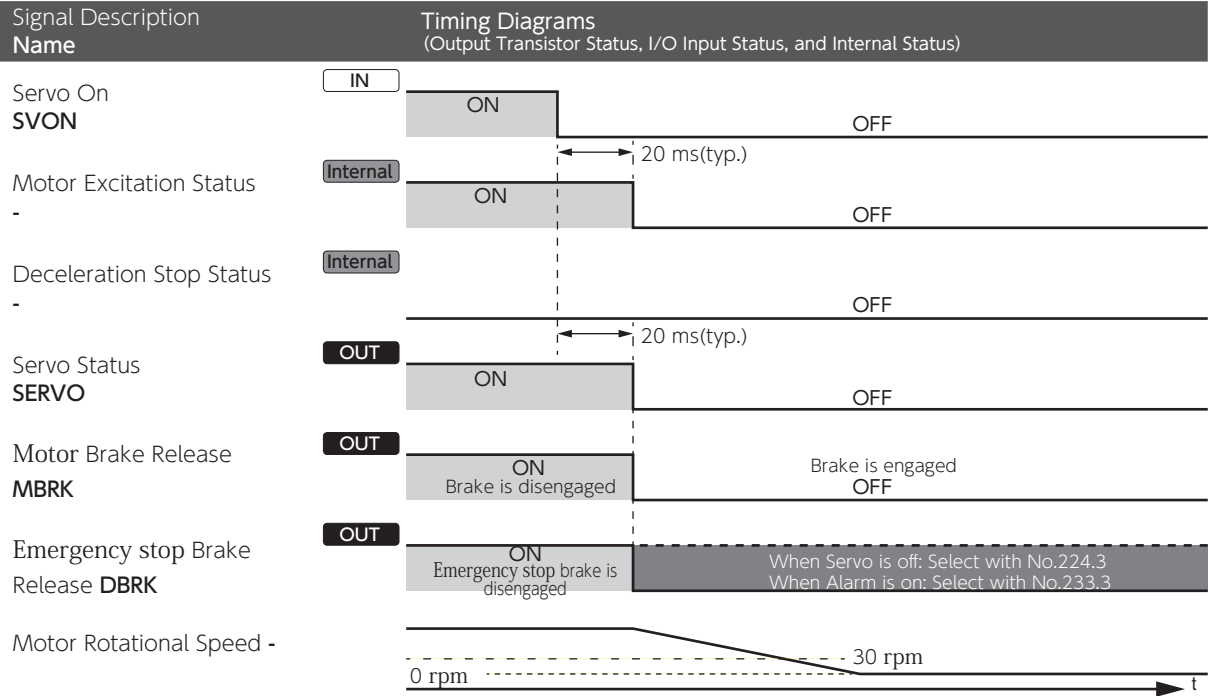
| Signal Description Name | Timing Diagrams (Output Transistor Status, I/O Input Status, and Internal Status) |
|---|---|
| Servo On SVON | IN ON OFF 20 ms(typ.) |
| Motor Excitation Status - | Internal ON OFF |
| Deceleration Stop Status - | Internal OFF 20 ms(typ.) |
| Servo Status SERVO | OUT ON OFF |
| Motor Brake Release MBRK | OUT ON Brake is disengaged Brake is engaged OFF |
| Emergency stop Brake Release DBRK | OUT ON Emergency stop brake is disengaged When Servo is off: Select with No.224.3 When Alarm is on: Select with No.233.3 |
| Motor Rotational Speed - | 30 rpm 0 rpm t |